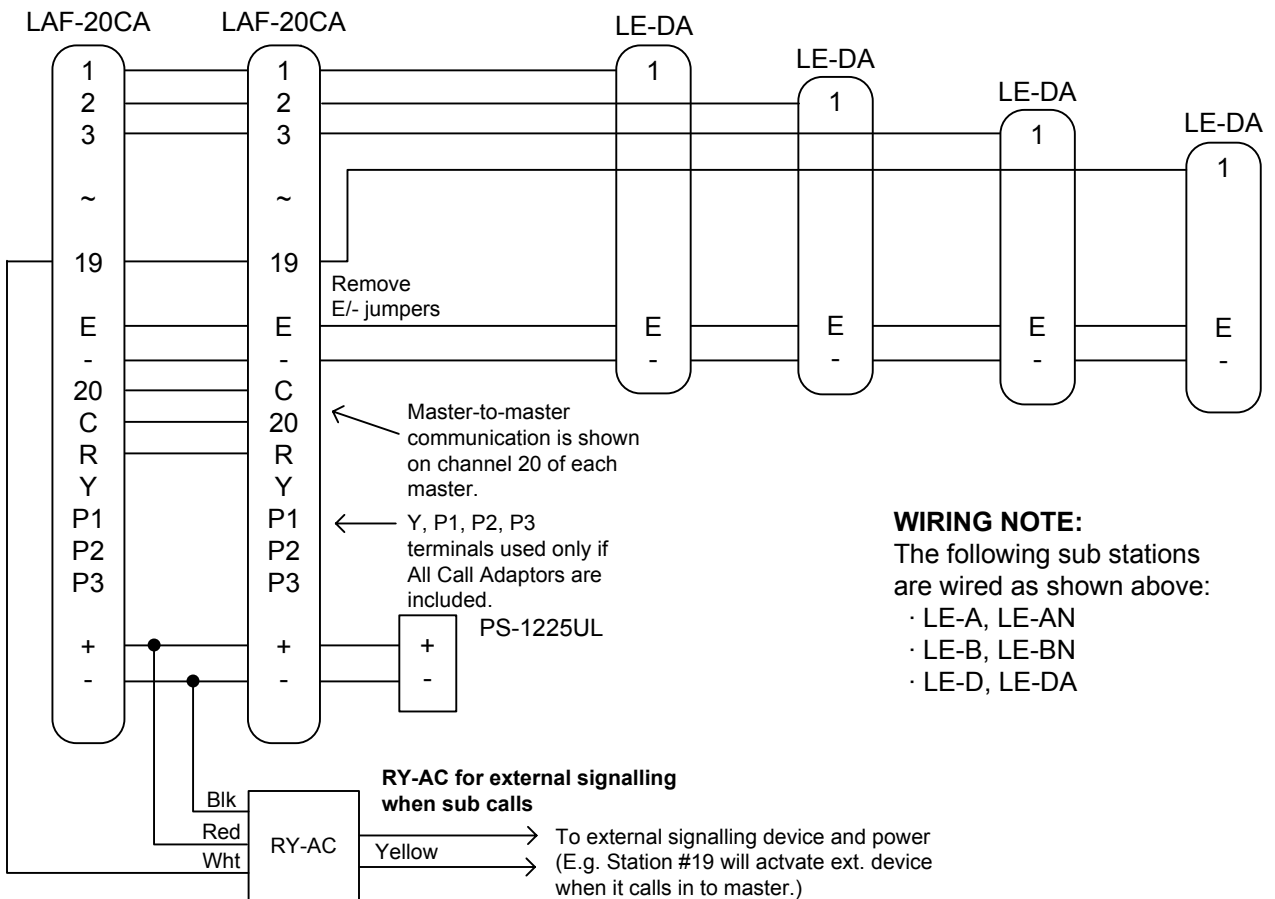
LAF-20CA LAF-20CA LE-DA LE-DA LE-DA LE-DA

1
2
3
~
19
E
-
20
C
R
Y
P1
P2
P3
+
-

1
2
3
~
19
E
-
C
20
R
Y
P1
P2
P3
+
-

1
E
-

1
E
-

1
E
-

1
E
-

Remove E/- jumpers

Master-to-master communication is shown on channel 20 of each master.

Y, P1, P2, P3 terminals used only if All Call Adaptors are included.

PS-1225UL
+
-

**WIRING NOTE:**
The following sub stations are wired as shown above:
· LE-A, LE-AN
· LE-B, LE-BN
· LE-D, LE-DA

**RY-AC for external signalling when sub calls**

Blk
Red
Wht
RY-AC
Yellow

To external signalling device and power (E.g. Station #19 will actvate ext. device when it calls in to master.)